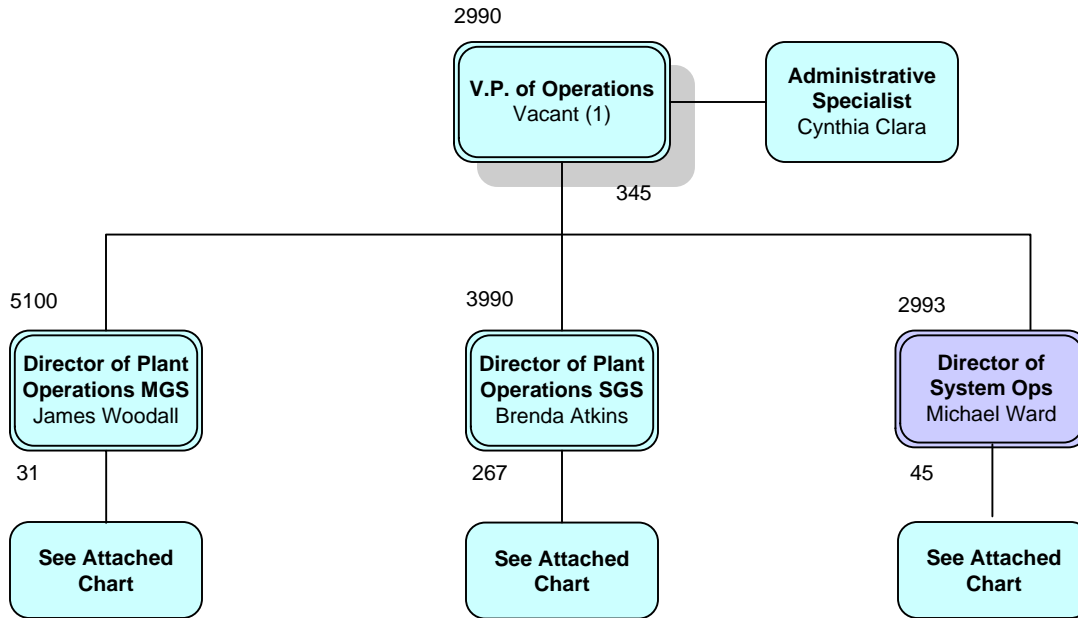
2990

**V.P. of Operations**
Vacant (1)

**Administrative Specialist**
Cynthia Clara

345

5100

**Director of Plant Operations MGS**
James Woodall

31

**See Attached Chart**

3990

**Director of Plant Operations SGS**
Brenda Atkins

267

**See Attached Chart**

2993

**Director of System Ops**
Michael Ward

45

**See Attached Chart**